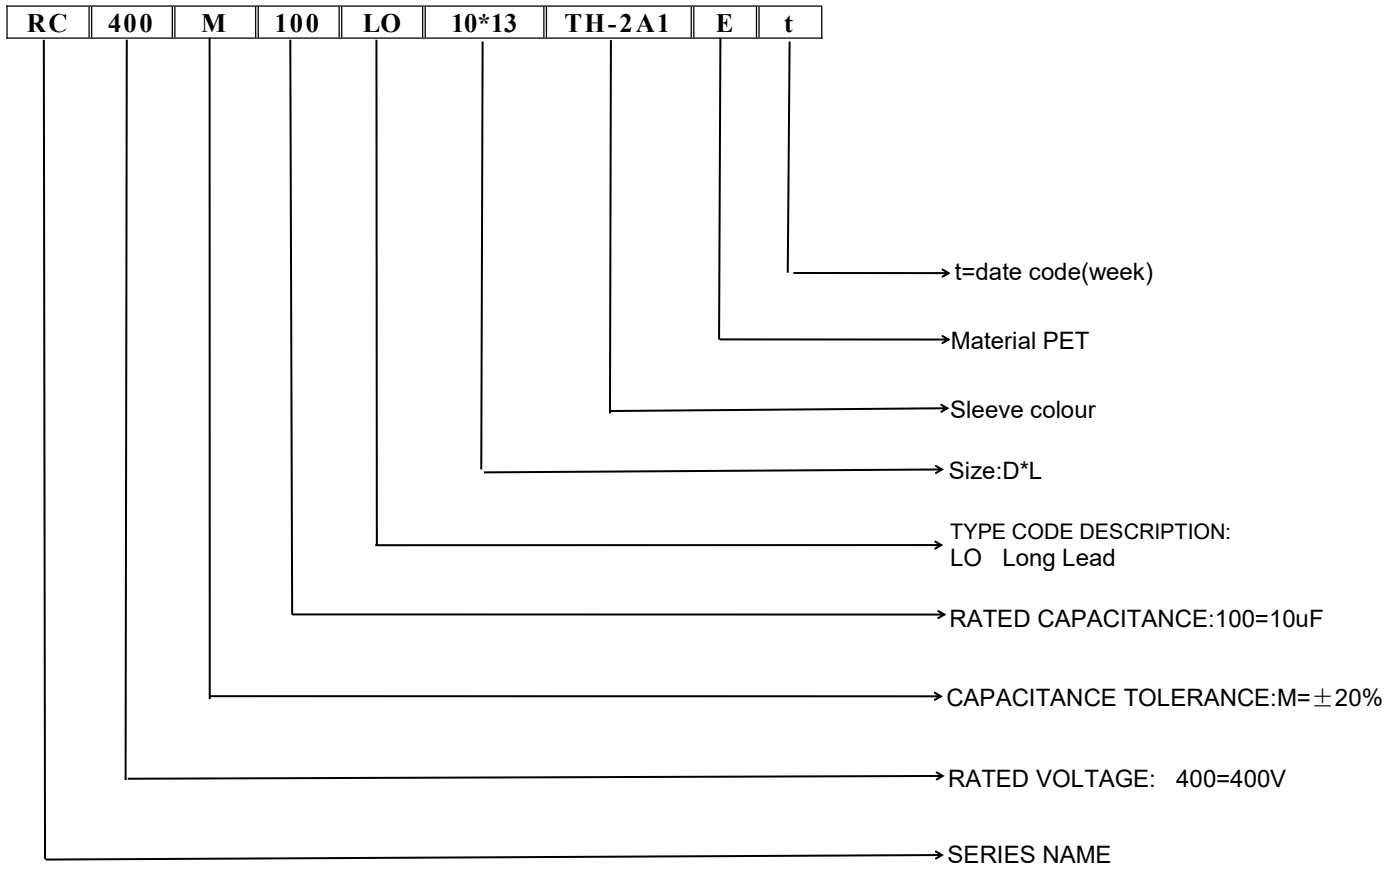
| RC | 400 | M | 100 | LO | 10*13 | TH-2A1 | E | t |
|---|---|---|---|---|---|---|---|---|

t=date code(week)

Material PET

Sleeve colour

Size:D*L

TYPE CODE DESCRIPTION:
LO Long Lead

RATED CAPACITANCE:100=10uF

CAPACITANCE TOLERANCE:M=$\pm$20%

RATED VOLTAGE: 400=400V

SERIES NAME